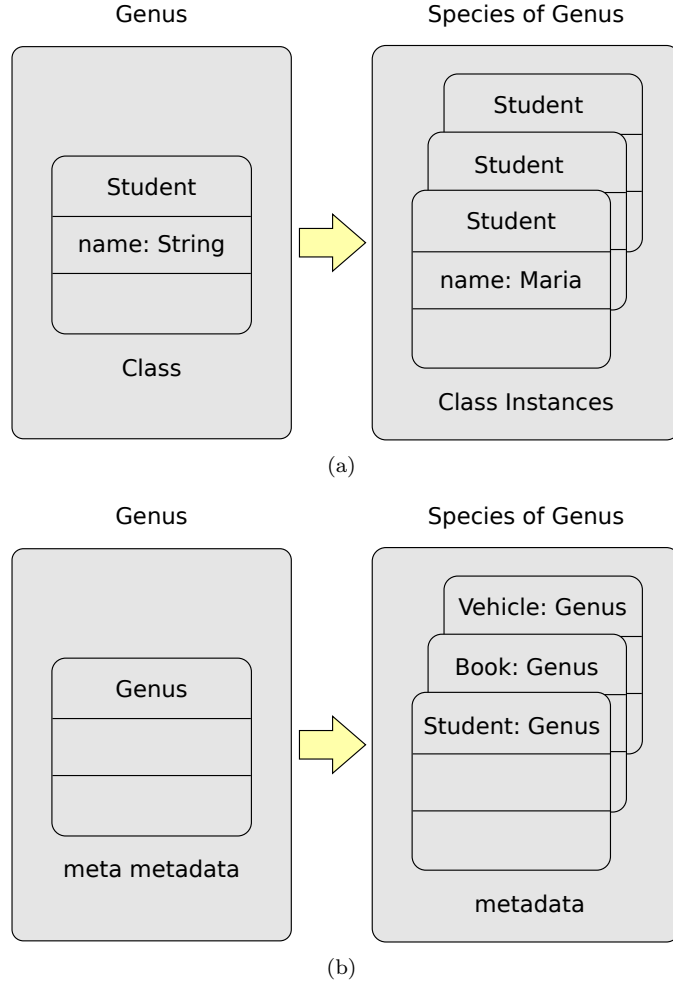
Genus

Student

name: String

Class

Species of Genus

Student

Student

Student

name: Maria

Class Instances

(a)

Genus

Genus

meta metadata

Species of Genus

Vehicle: Genus

Book: Genus

Student: Genus

metadata

(b)